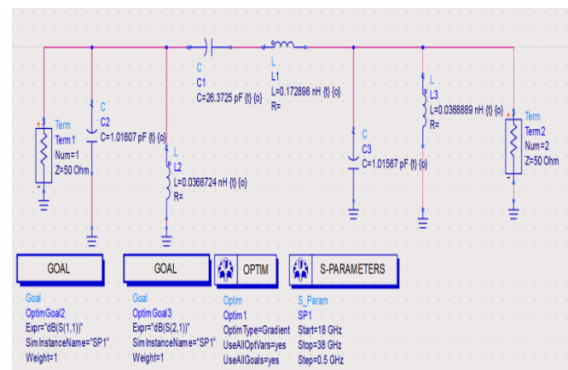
Term
Term1
Num=1
Z=50 Ohm

C
C2
C=1.01607 pF {t} {o}

L
L2
L=0.0368724 nH {t} {o}
R=

C
C1
C=26.3725 pF {t} {o}

L
L1
L=0.172898 nH {t} {o}
R=

C
C3
C=1.01567 pF {t} {o}

L
L3
L=0.0368889 nH {t} {o}
R=

Term
Term2
Num=2
Z=50 Ohm

GOAL

Goal
OptimGoal2
Expr="dB(S(1,1))"
SimInstanceName="SP1"
Weight=1

GOAL

Goal
OptimGoal3
Expr="dB(S(2,1))"
SimInstanceName="SP1"
Weight=1

OPTIM

Optim
Optim1
OptimType=Gradient
UseAllOptVars=yes
UseAllGoals=yes

S-PARAMETERS

S_Param
SP1
Start=18 GHz
Stop=38 GHz
Step=0.5 GHz